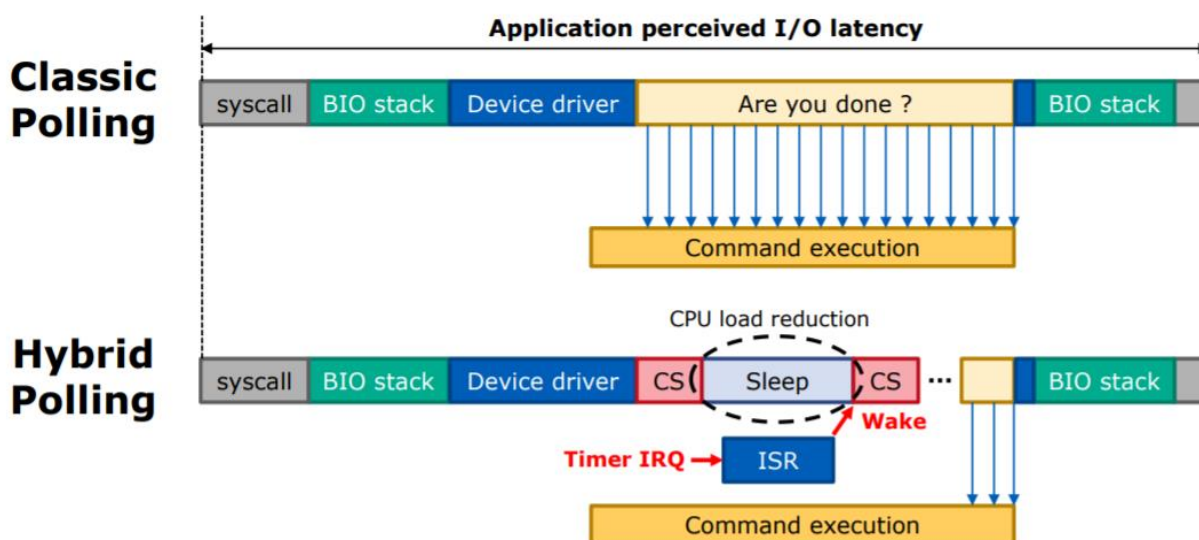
Application perceived I/O latency

Classic Polling

syscall | BIO stack | Device driver | Are you done ? | BIO stack

Command execution

CPU load reduction

Hybrid Polling

syscall | BIO stack | Device driver | CS | Sleep | CS | ··· | BIO stack

Wake

Timer IRQ

ISR

Command execution